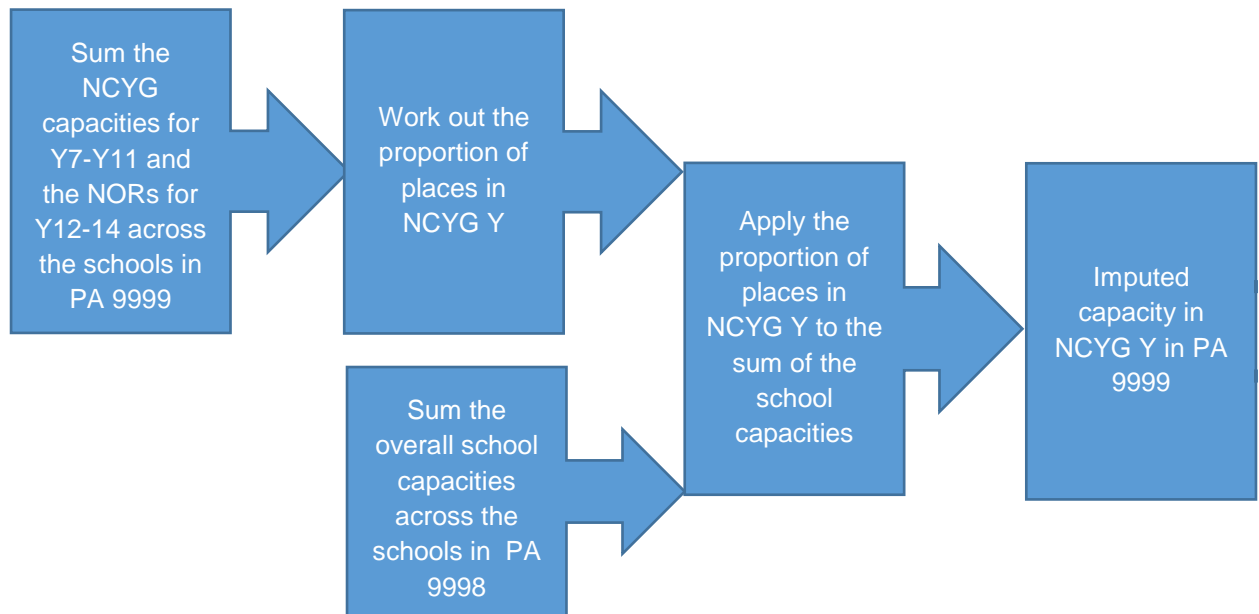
Sum the NCYG capacities for Y7-Y11 and the NORs for Y12-14 across the schools in PA 9999

Work out the proportion of places in NCYG Y

Sum the overall school capacities across the schools in PA 9998

Apply the proportion of places in NCYG Y to the sum of the school capacities

Imputed capacity in NCYG Y in PA 9999